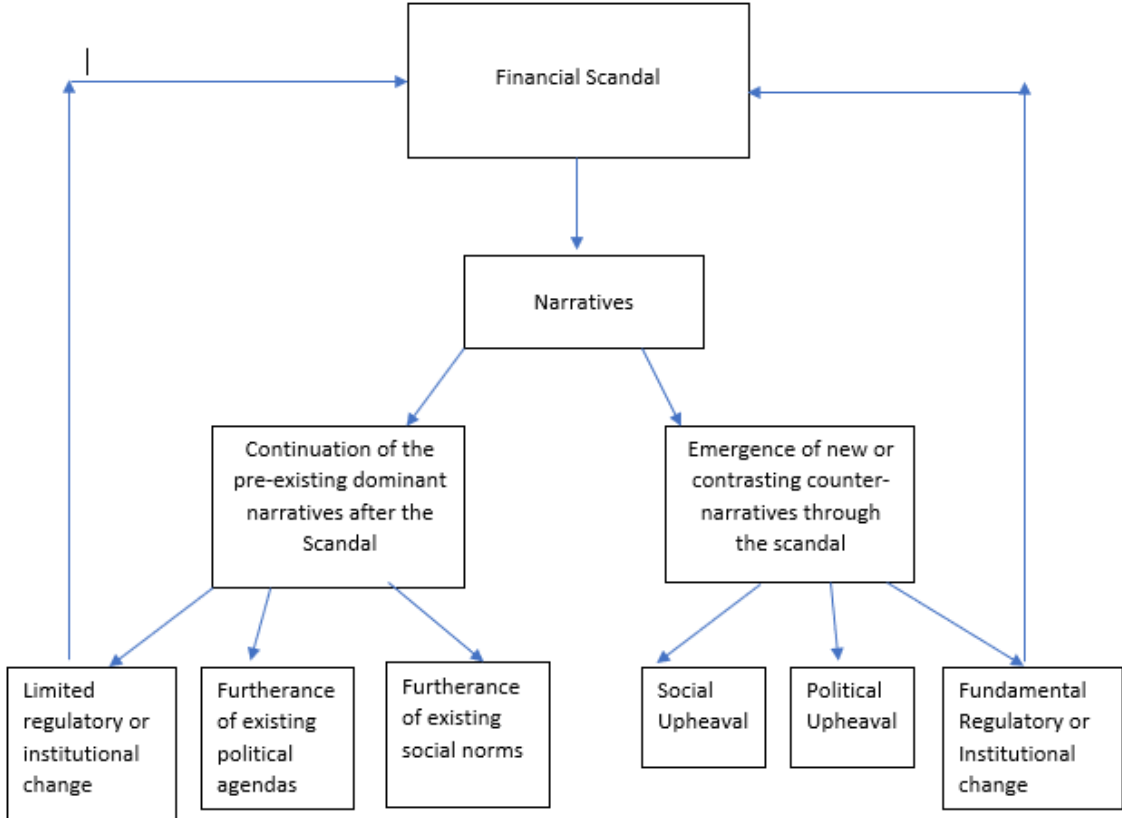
Financial Scandal

Narratives

Continuation of the pre-existing dominant narratives after the Scandal

Emergence of new or contrasting counter-narratives through the scandal

Limited regulatory or institutional change

Furtherance of existing political agendas

Furtherance of existing social norms

Social Upheaval

Political Upheaval

Fundamental Regulatory or Institutional change